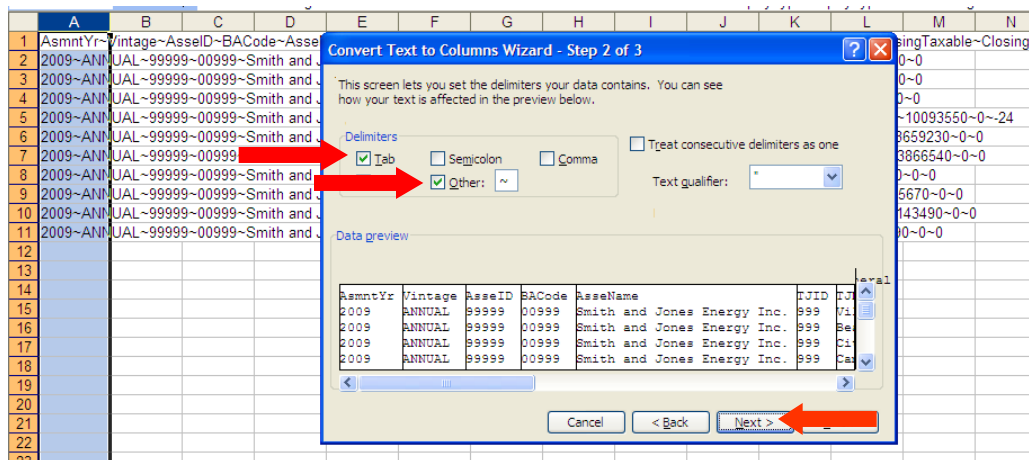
| | A | B | C | D | E | F | G | H | I | J | K | L | M | N |
|---|---|---|---|---|---|---|---|---|---|---|---|---|---|---|
| 1 | AsmntYr~Vintage~AsseID~BACode~Asse | | | | | | | | | | | | singTaxable~Closing | |
| 2 | 2009~ANNUAL~99999~00999~Smith and J | | | | | | | | | | | | 0~0 | |
| 3 | 2009~ANNUAL~99999~00999~Smith and J | | | | | | | | | | | | 0~0 | |
| 4 | 2009~ANNUAL~99999~00999~Smith and J | | | | | | | | | | | | 0~0 | |
| 5 | 2009~ANNUAL~99999~00999~Smith and J | | | | | | | | | | | | ~10093550~0~-24 | |
| 6 | 2009~ANNUAL~99999~00999~Smith and J | | | | | | | | | | | | 3659230~0~0 | |
| 7 | 2009~ANNUAL~99999~00999 | | | | | | | | | | | | 3866540~0~0 | |
| 8 | 2009~ANNUAL~99999~00999~Smith and J | | | | | | | | | | | | 0~0 | |
| 9 | 2009~ANNUAL~99999~00999~Smith and J | | | | | | | | | | | | 5670~0~0 | |
| 10 | 2009~ANNUAL~99999~00999~Smith and J | | | | | | | | | | | | 143490~0~0 | |
| 11 | 2009~ANNUAL~99999~00999~Smith and J | | | | | | | | | | | | 90~0~0 | |
| 12 | | | | | | | | | | | | | | |
| 13 | | | | | | | | | | | | | | |
| 14 | | | | | | | | | | | | | | |
| 15 | | | | | | | | | | | | | | |
| 16 | | | | | | | | | | | | | | |
| 17 | | | | | | | | | | | | | | |
| 18 | | | | | | | | | | | | | | |
| 19 | | | | | | | | | | | | | | |
| 20 | | | | | | | | | | | | | | |
| 21 | | | | | | | | | | | | | | |
| 22 | | | | | | | | | | | | | | |

Convert Text to Columns Wizard - Step 2 of 3

This screen lets you set the delimiters your data contains. You can see how your text is affected in the preview below.

Delimiters
Tab
Semicolon
Comma
Other: ~
Treat consecutive delimiters as one
Text qualifier: "

Data preview

| AsmntYr | Vintage | AsseID | BACode | AsseName | TJID | TJ |
|---|---|---|---|---|---|---|
| 2009 | ANNUAL | 99999 | 00999 | Smith and Jones Energy Inc. | 999 | Vi |
| 2009 | ANNUAL | 99999 | 00999 | Smith and Jones Energy Inc. | 999 | Be |
| 2009 | ANNUAL | 99999 | 00999 | Smith and Jones Energy Inc. | 999 | Ci |
| 2009 | ANNUAL | 99999 | 00999 | Smith and Jones Energy Inc. | 999 | Ca |

Cancel
< Back
Next >